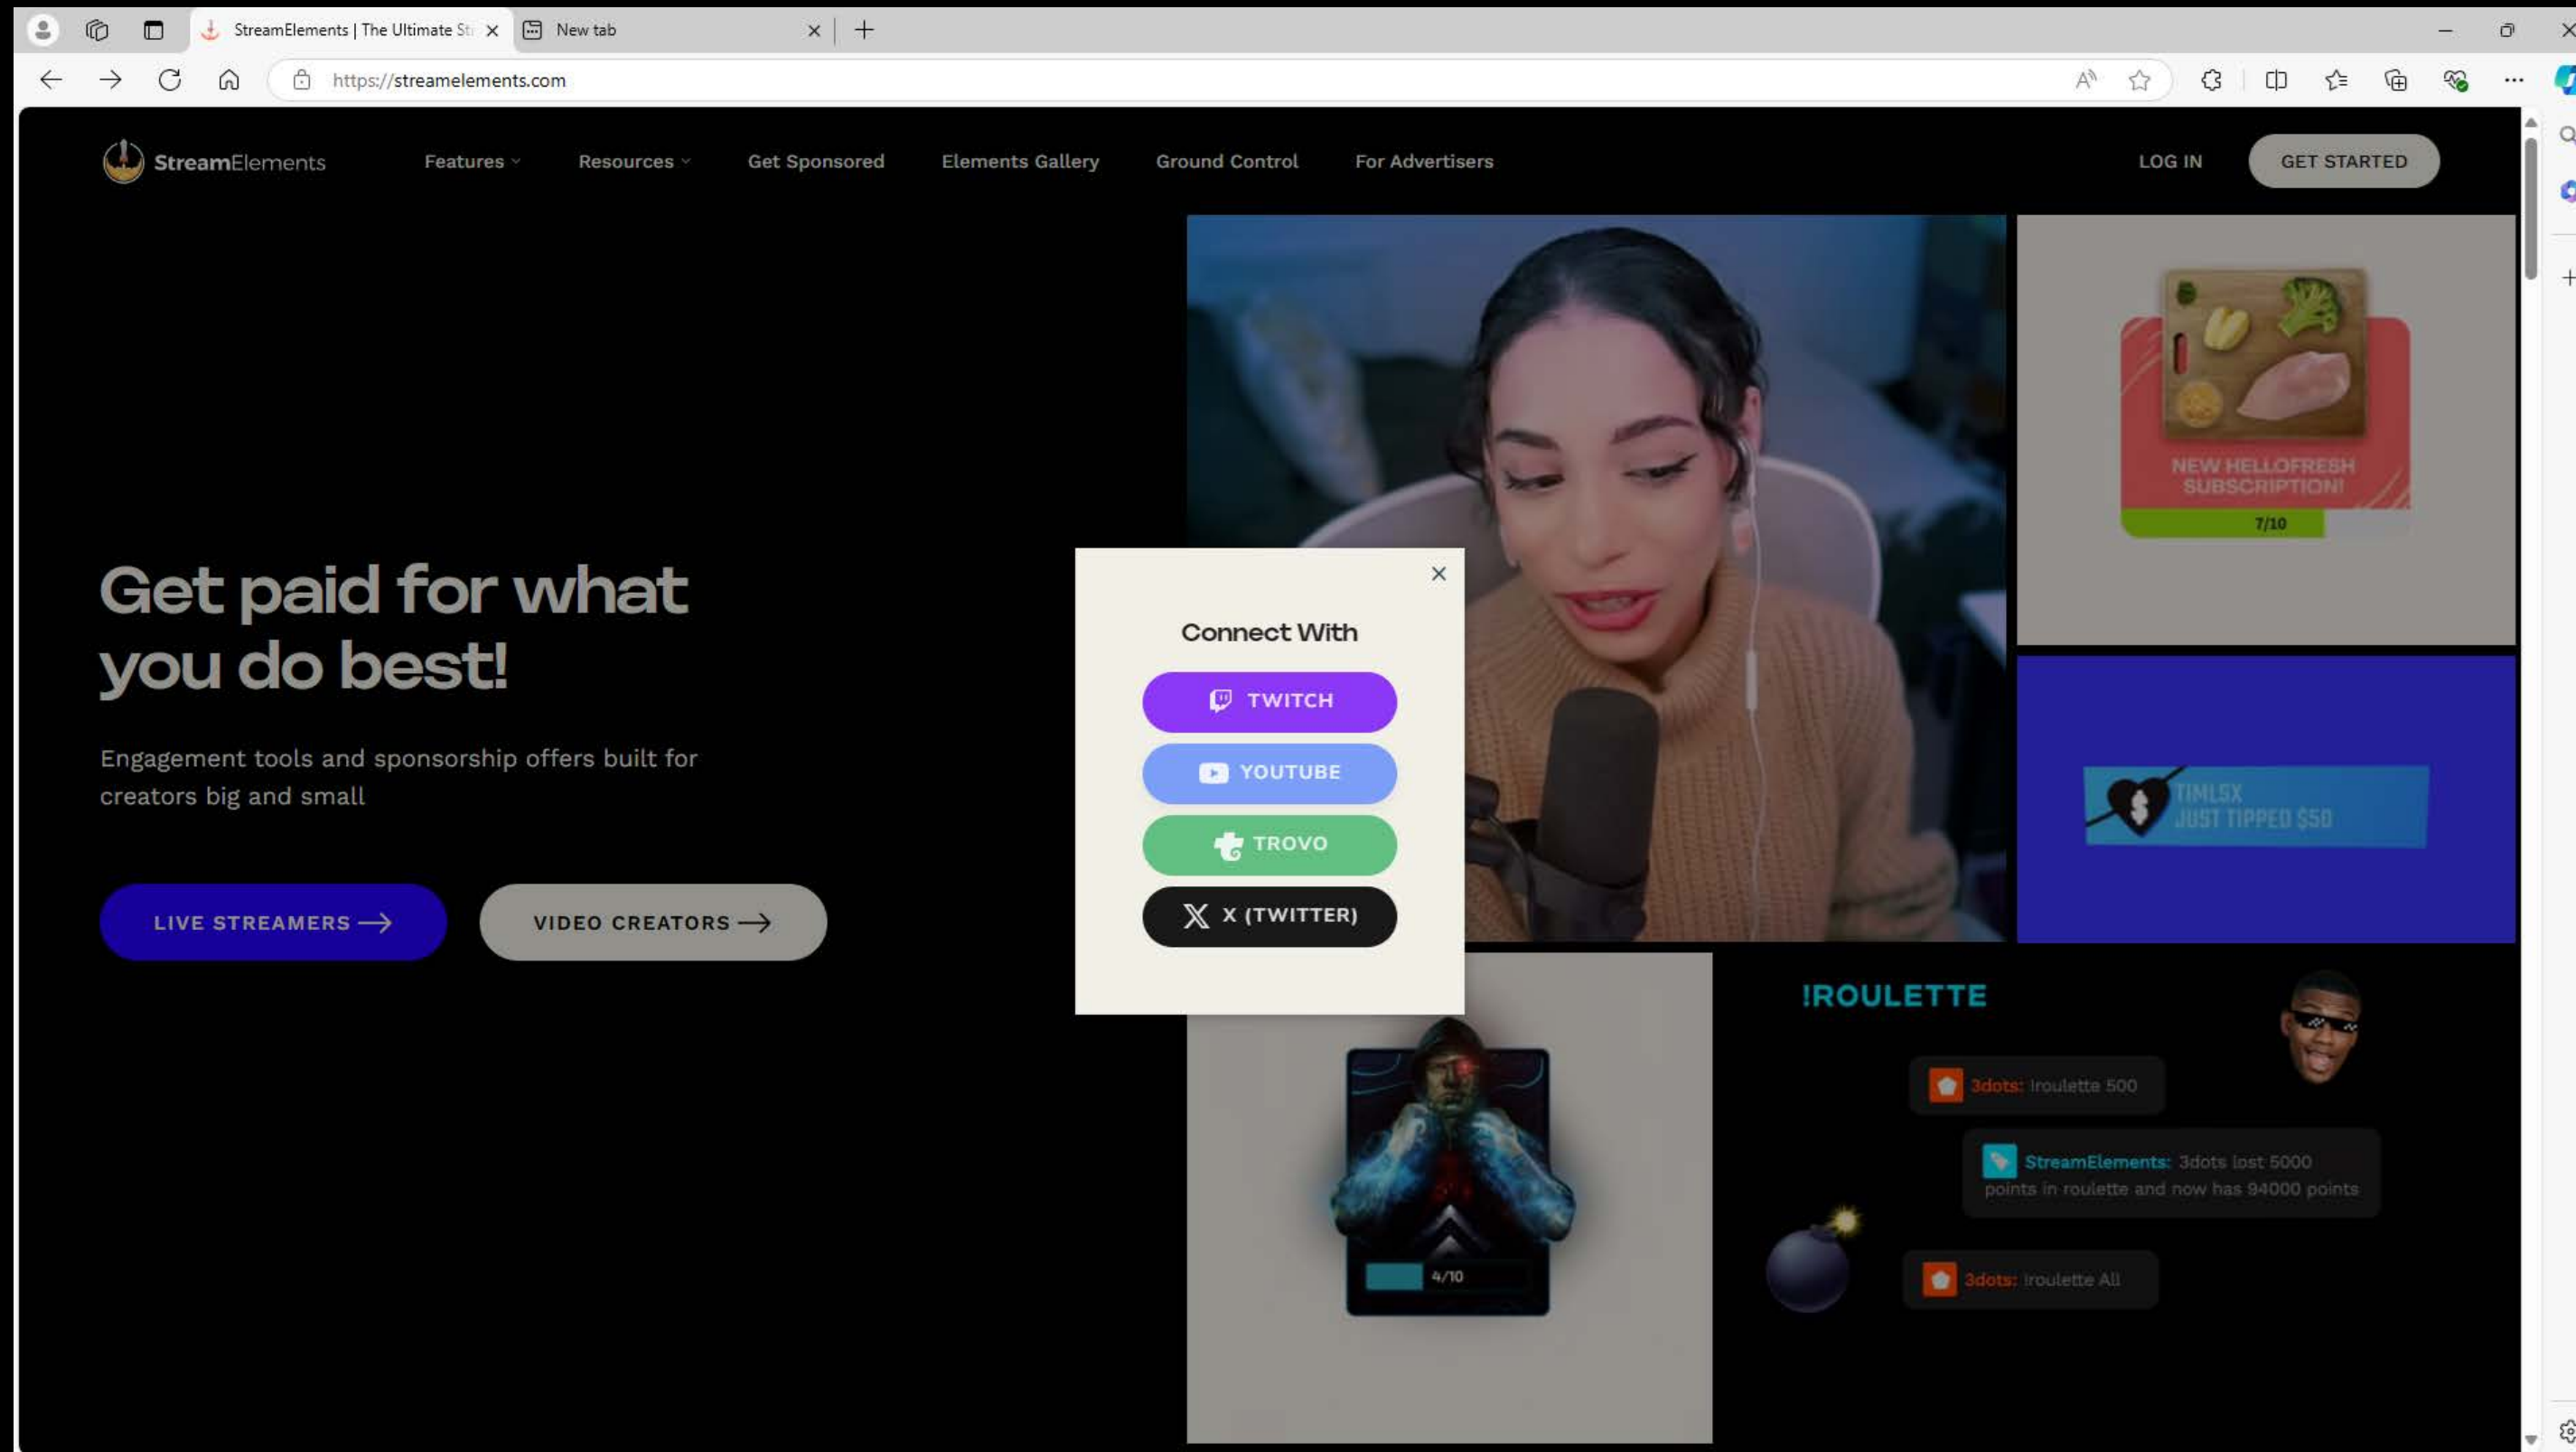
StreamElements | The Ultimate St
New tab

https://streamelements.com

StreamElements
Features
Resources
Get Sponsored
Elements Gallery
Ground Control
For Advertisers
LOG IN
GET STARTED

Get paid for what you do best!

Engagement tools and sponsorship offers built for creators big and small

LIVE STREAMERS
VIDEO CREATORS

Connect With
TWITCH
YOUTUBE
TROVO
X (TWITTER)

NEW HELLOFRESH SUBSCRIPTION!
7/10

TIMLSX JUST TIPPED $50

4/10

!ROULETTE
3dots: !roulette 500
StreamElements: 3dots lost 5000 points in roulette and now has 94000 points
3dots: !roulette All